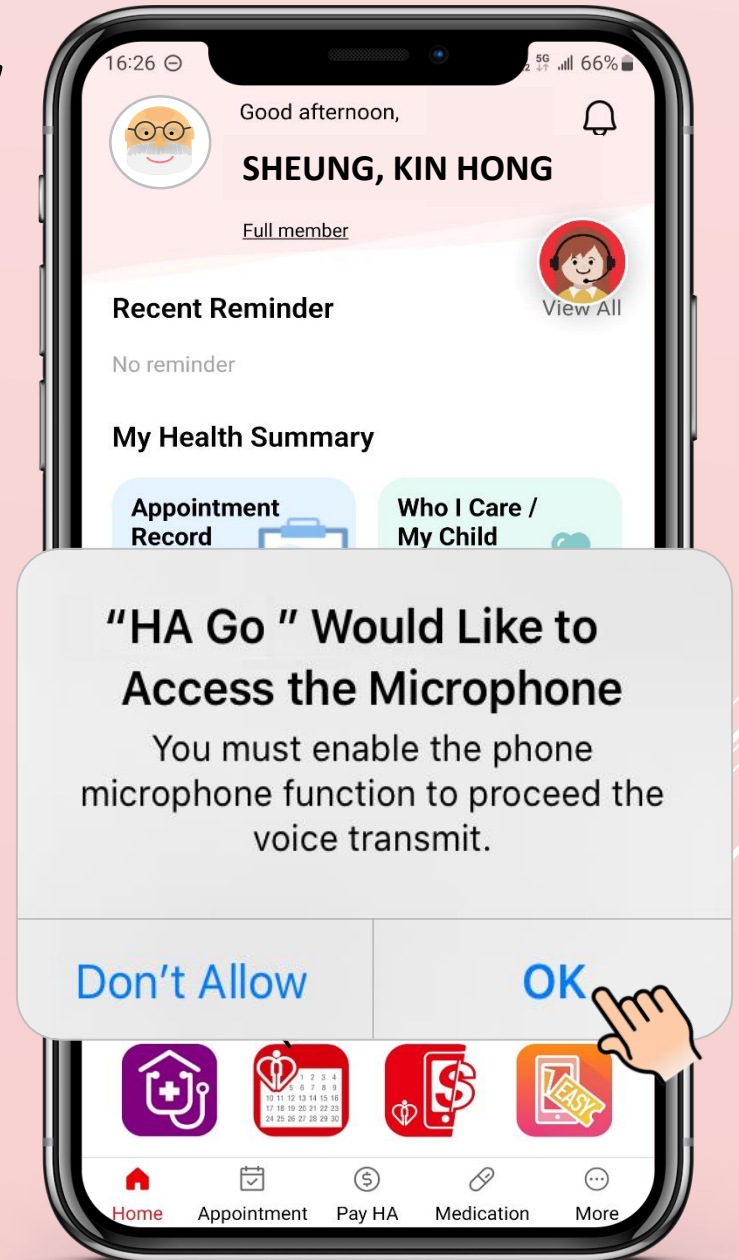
16:26 ⊖
5G 66%

Good afternoon,

SHEUNG, KIN HONG

Full member

Recent Reminder

View All

No reminder

My Health Summary

Appointment Record

Who I Care / My Child

“HA Go ” Would Like to Access the Microphone

You must enable the phone microphone function to proceed the voice transmit.

Don’t Allow

OK

EASY

Home

Appointment

Pay HA

Medication

More